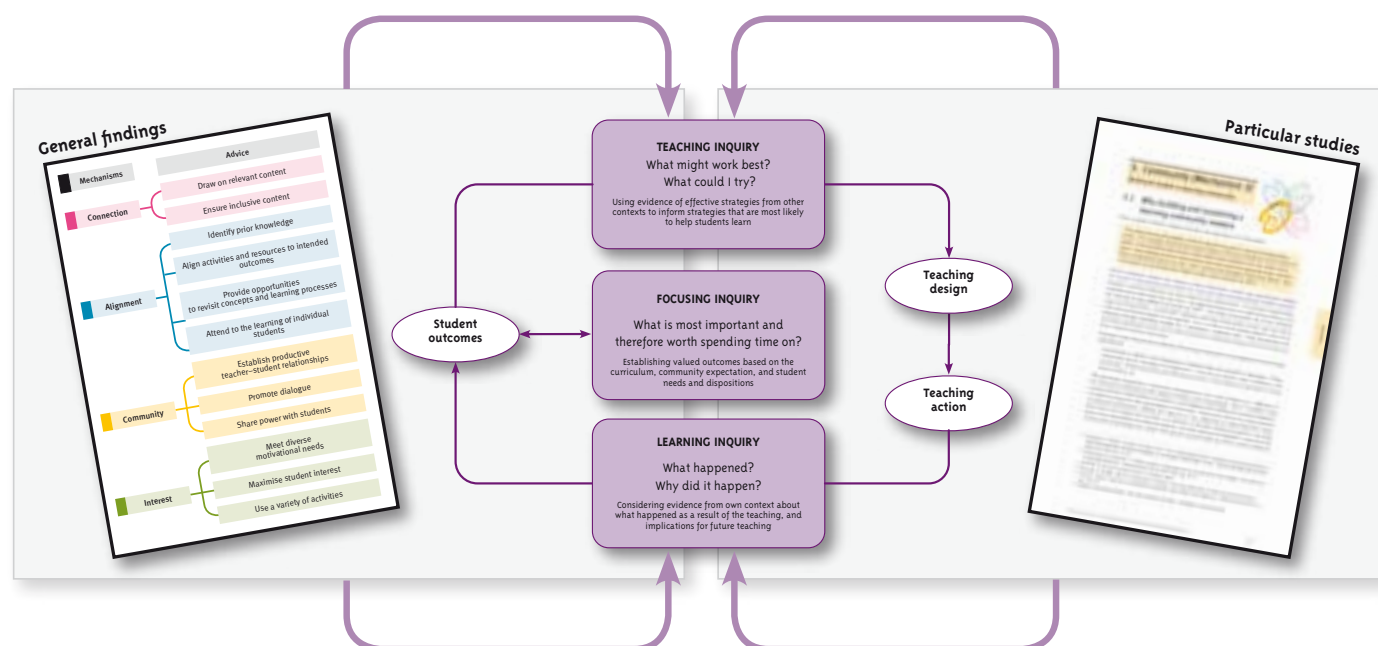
General findings

| Mechanisms | Advice |
|---|---|
| Connection | Draw on relevant content |
| | Ensure inclusive content |
| Alignment | Identify prior knowledge |
| | Align activities and resources to intended outcomes |
| | Provide opportunities to revisit concepts and learning processes |
| | Attend to the learning of individual students |
| Community | Establish productive teacher–student relationships |
| | Promote dialogue |
| | Share power with students |
| Interest | Meet diverse motivational needs |
| | Maximise student interest |
| | Use a variety of activities |

TEACHING INQUIRY
What might work best?
What could I try?
Using evidence of effective strategies from other contexts to inform strategies that are most likely to help students learn

FOCUSING INQUIRY
What is most important and therefore worth spending time on?
Establishing valued outcomes based on the curriculum, community expectation, and student needs and dispositions

LEARNING INQUIRY
What happened?
Why did it happen?
Considering evidence from own context about what happened as a result of the teaching, and implications for future teaching

Student outcomes

Teaching design

Teaching action

Particular studies

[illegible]